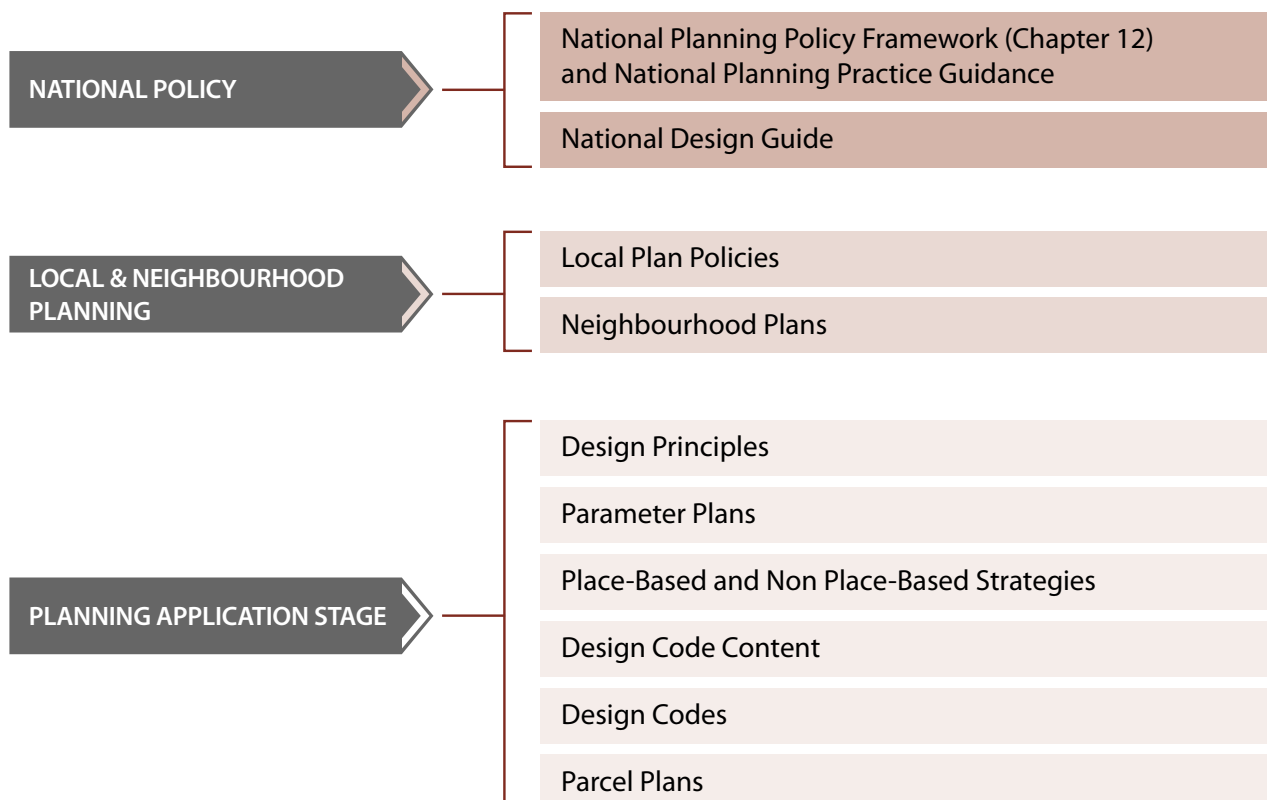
NATIONAL POLICY

National Planning Policy Framework (Chapter 12) and National Planning Practice Guidance

National Design Guide

LOCAL & NEIGHBOURHOOD PLANNING

Local Plan Policies

Neighbourhood Plans

PLANNING APPLICATION STAGE

Design Principles

Parameter Plans

Place-Based and Non Place-Based Strategies

Design Code Content

Design Codes

Parcel Plans